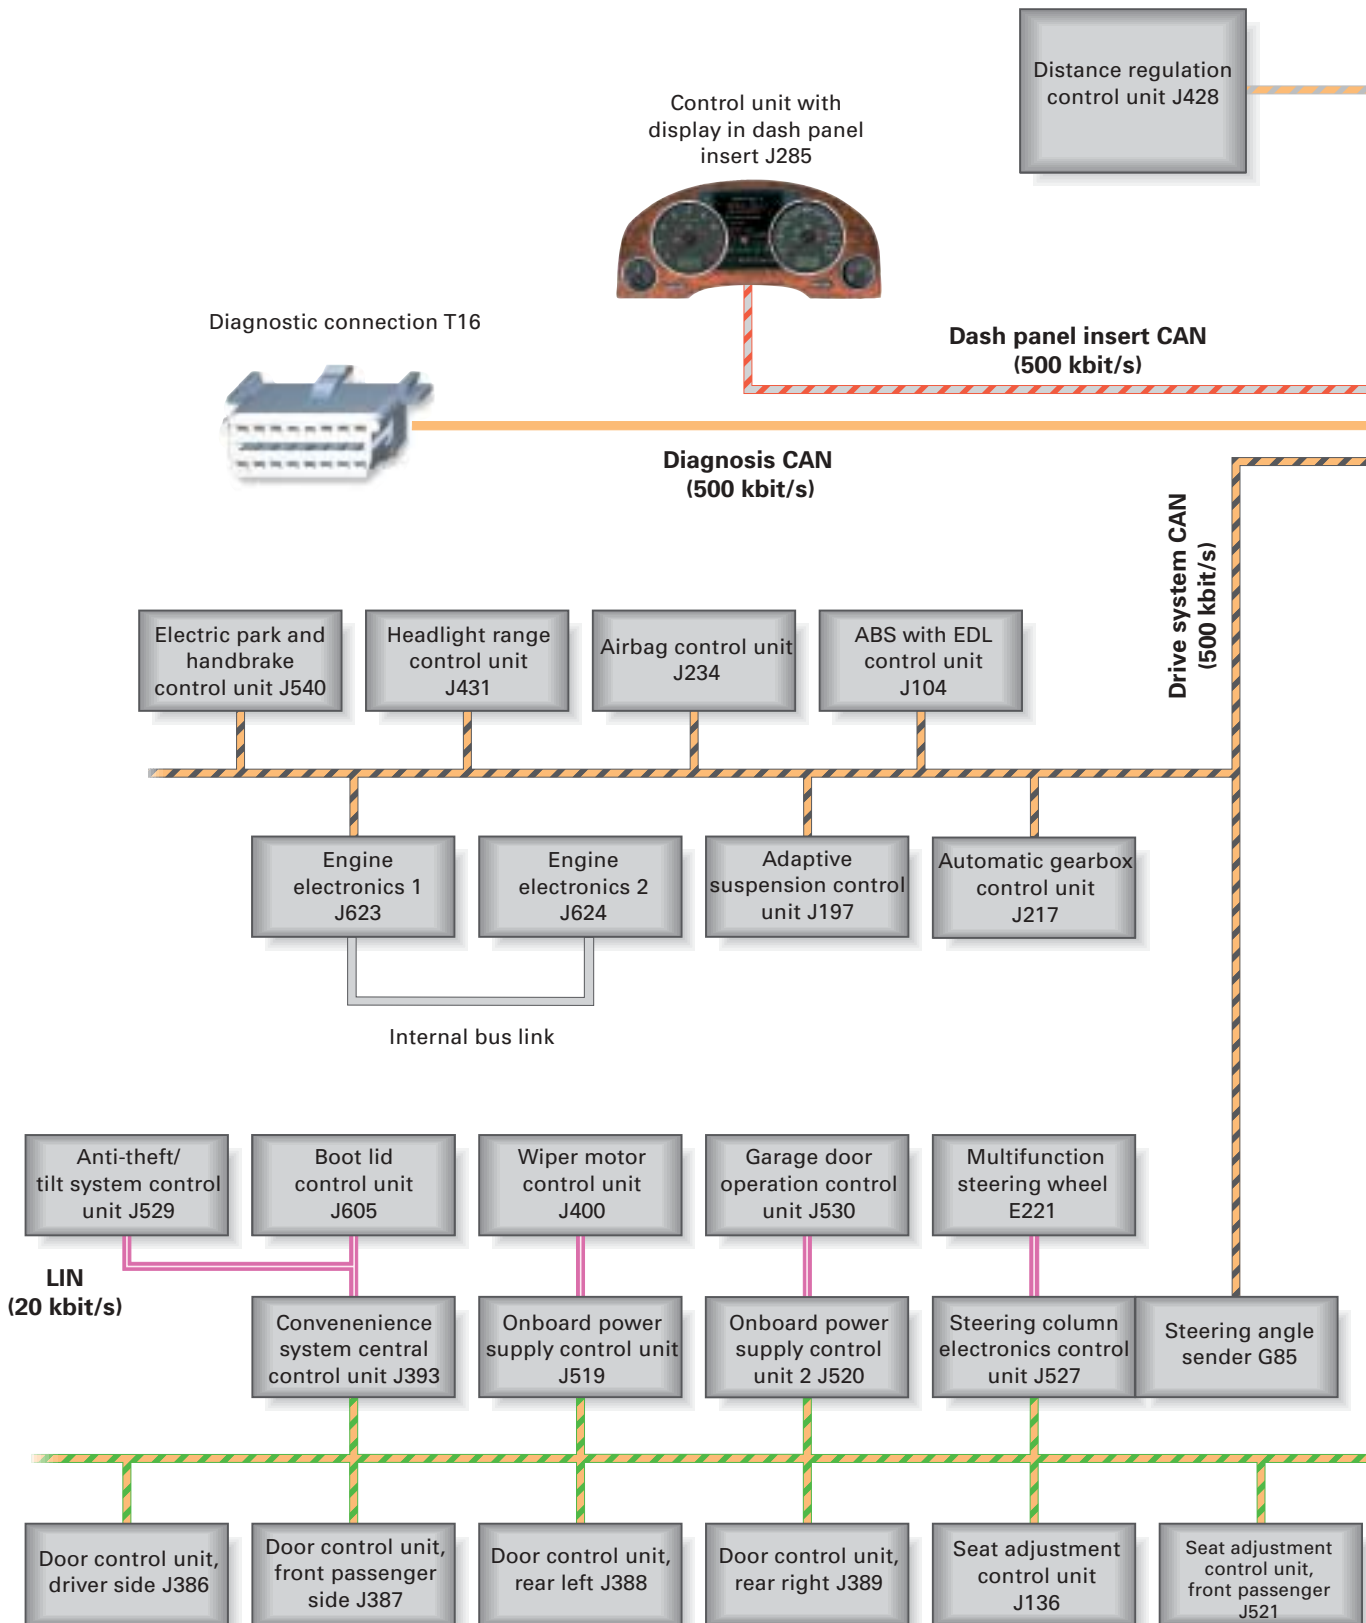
Distance regulation control unit J428

Control unit with display in dash panel insert J285

Diagnostic connection T16

Dash panel insert CAN (500 kbit/s)

Diagnosis CAN (500 kbit/s)

Drive system CAN (500 kbit/s)

Electric park and handbrake control unit J540

Headlight range control unit J431

Airbag control unit J234

ABS with EDL control unit J104

Engine electronics 1 J623

Engine electronics 2 J624

Adaptive suspension control unit J197

Automatic gearbox control unit J217

Internal bus link

Anti-theft/ tilt system control unit J529

Boot lid control unit J605

Wiper motor control unit J400

Garage door operation control unit J530

Multifunction steering wheel E221

LIN (20 kbit/s)

Convenience system central control unit J393

Onboard power supply control unit J519

Onboard power supply control unit 2 J520

Steering column electronics control unit J527

Steering angle sender G85

Door control unit, driver side J386

Door control unit, front passenger side J387

Door control unit, rear left J388

Door control unit, rear right J389

Seat adjustment control unit J136

Seat adjustment control unit, front passenger J521